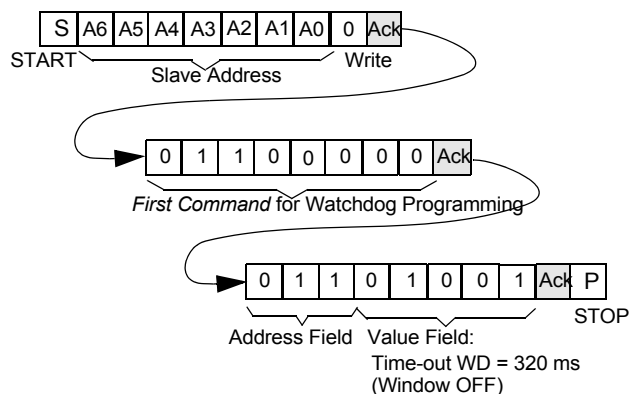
| S | A6 | A5 | A4 | A3 | A2 | A1 | A0 | 0 | Ack |
|---|---|---|---|---|---|---|---|---|---|

START Slave Address Write

| 0 | 1 | 1 | 0 | 0 | 0 | 0 | 0 | Ack |
|---|---|---|---|---|---|---|---|---|

*First Command* for Watchdog Programming

| 0 | 1 | 1 | 0 | 1 | 0 | 0 | 1 | Ack | P |
|---|---|---|---|---|---|---|---|---|---|

Address Field Value Field: Time-out WD = 320 ms (Window OFF)

STOP